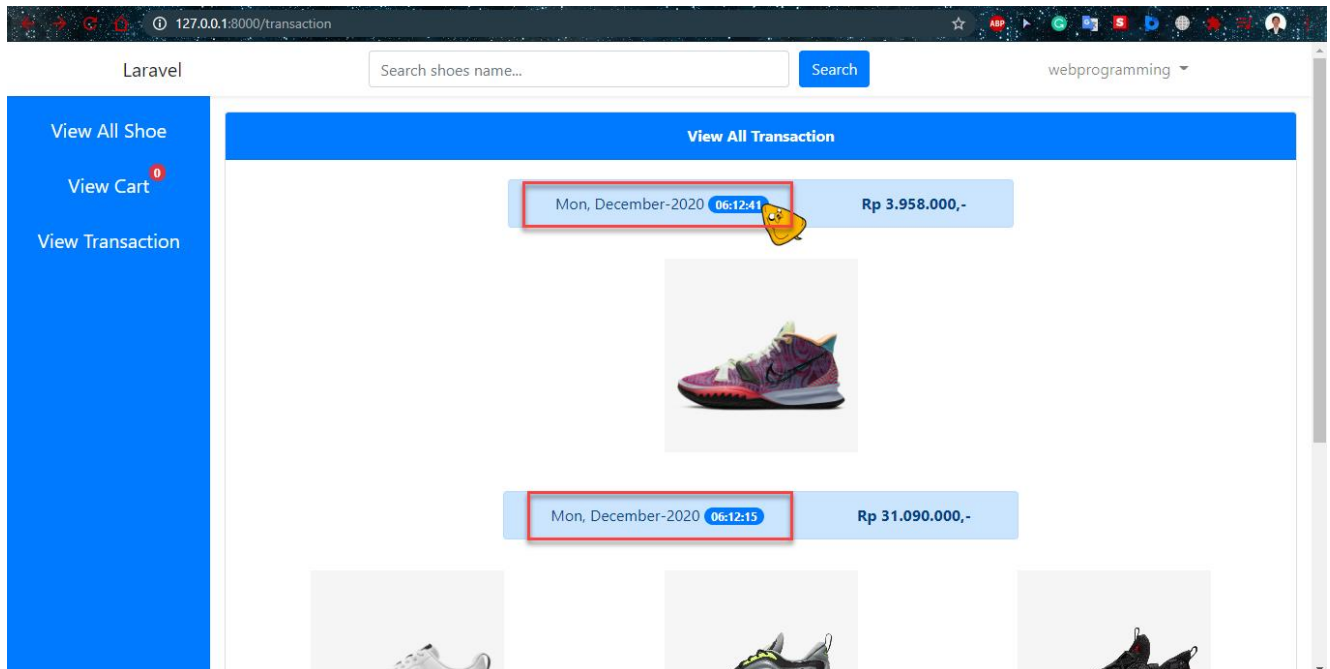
127.0.0.1:8000/transaction

Laravel

Search shoes name...

Search

webprogramming

View All Shoe

View Cart 0

View Transaction

View All Transaction

Mon, December-2020 06:12:41

Rp 3.958.000,-

Mon, December-2020 06:12:15

Rp 31.090.000,-